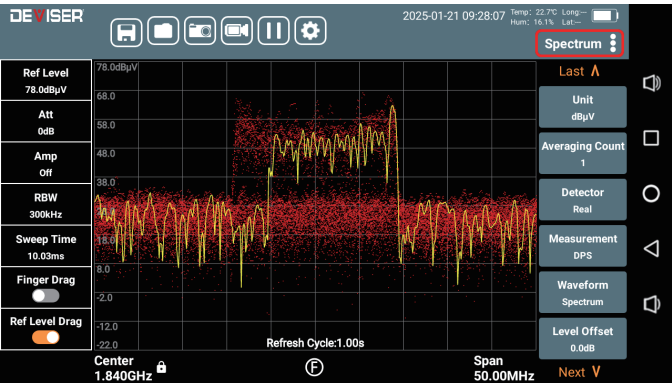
DEVISER

2025-01-21 09:28:07 Temp: 22.7C Long:— Hum: 16.1% Lat:—

Spectrum

Ref Level
78.0dBµV

Att
0dB

Amp
Off

RBW
300kHz

Sweep Time
10.03ms

Finger Drag

Ref Level Drag

78.0dBµV
68.0
58.0
48.0
38.0
28.0
18.0
8.0
-2.0
-12.0
-22.0

Refresh Cycle:1.00s

Center
1.840GHz

F

Span
50.00MHz

Last ∧

Unit
dBµV

Averaging Count
1

Detector
Real

Measurement
DPS

Waveform
Spectrum

Level Offset
0.0dB

Next ∨